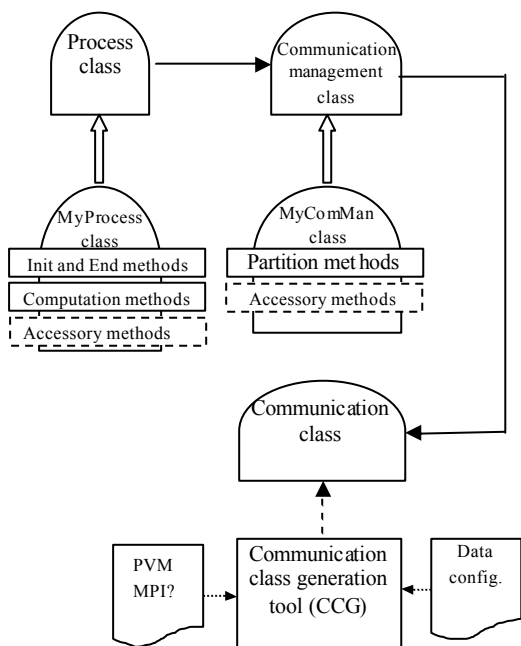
Process class

Communication management class

MyProcess class
Init and End methods
Computation methods
Accessory methods

MyComMan class
Partition methods
Accessory methods

Communication class

PVM MPI?

Communication class generation tool (CCG)

Data config.